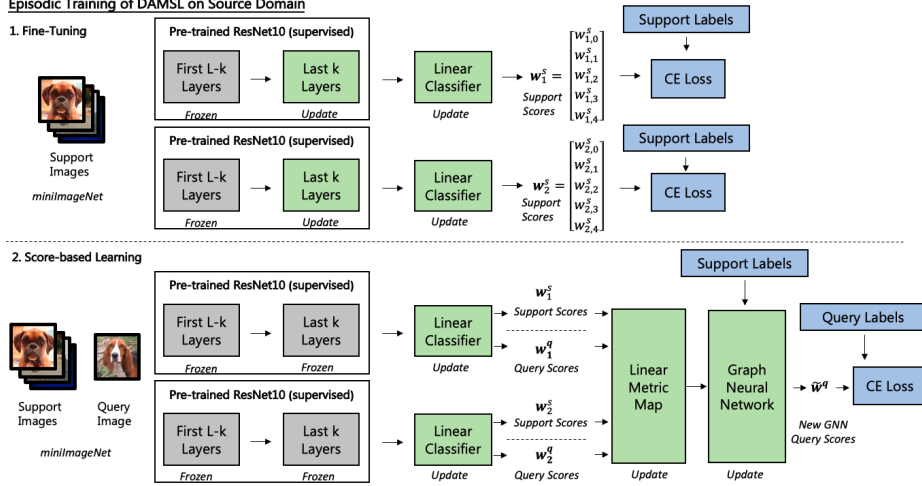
Episodic Training of DAMSL on Source Domain

1. Fine-Tuning

Support Images

miniImageNet

Pre-trained ResNet10 (supervised)

First L-k Layers → Last k Layers

Frozen Update

Linear Classifier

Update

$\boldsymbol{w}_1^s = \begin{bmatrix} w_{1,0}^s \\ w_{1,1}^s \\ w_{1,2}^s \\ w_{1,3}^s \\ w_{1,4}^s \end{bmatrix}$

Support Scores

Support Labels

CE Loss

Pre-trained ResNet10 (supervised)

First L-k Layers → Last k Layers

Frozen Update

Linear Classifier

Update

$\boldsymbol{w}_2^s = \begin{bmatrix} w_{2,0}^s \\ w_{2,1}^s \\ w_{2,2}^s \\ w_{2,3}^s \\ w_{2,4}^s \end{bmatrix}$

Support Scores

Support Labels

CE Loss

2. Score-based Learning

Support Images

Query Image

miniImageNet

Pre-trained ResNet10 (supervised)

First L-k Layers → Last k Layers

Frozen Frozen

Linear Classifier

Update

$\boldsymbol{w}_1^s$
Support Scores

$\boldsymbol{w}_1^q$
Query Scores

Pre-trained ResNet10 (supervised)

First L-k Layers → Last k Layers

Frozen Frozen

Linear Classifier

Update

$\boldsymbol{w}_2^s$
Support Scores

$\boldsymbol{w}_2^q$
Query Scores

Linear Metric Map

Update

Support Labels

Graph Neural Network

Update

$\tilde{\boldsymbol{w}}^q$

New GNN Query Scores

Query Labels

CE Loss